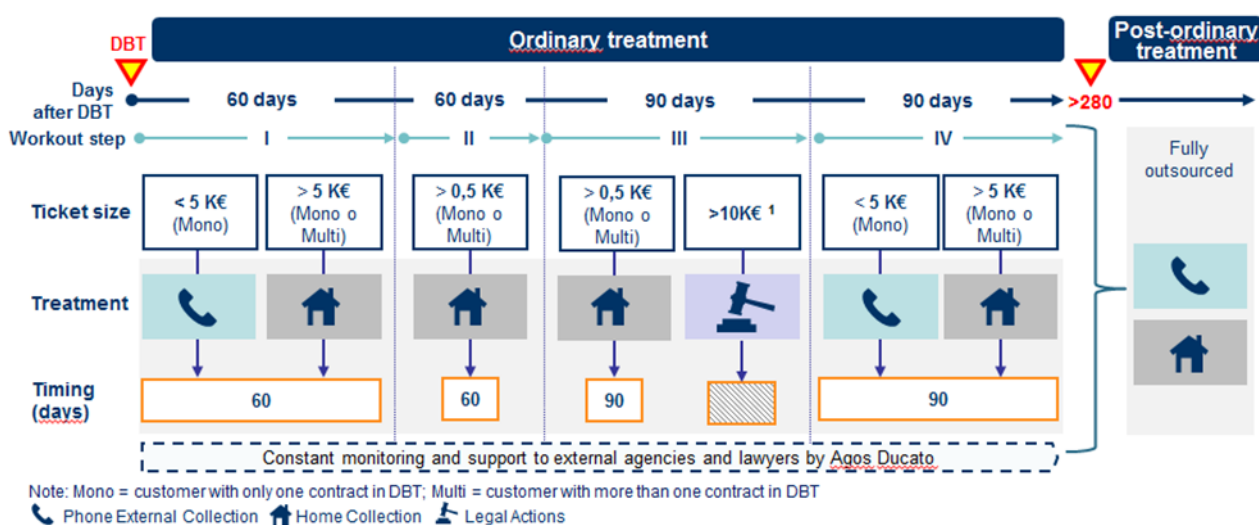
DBT

Ordinary treatment

Post-ordinary treatment

Days after DBT

60 days

60 days

90 days

90 days

>280

Workout step

I

II

III

IV

Fully outsourced

Ticket size

< 5 K€ (Mono)

> 5 K€ (Mono o Multi)

> 0,5 K€ (Mono o Multi)

> 0,5 K€ (Mono o Multi)

>10K€ $^1$

< 5 K€ (Mono)

> 5 K€ (Mono o Multi)

Treatment

Timing (days)

60

60

90

90

Constant monitoring and support to external agencies and lawyers by Agos Ducato

Note: Mono = customer with only one contract in DBT; Multi = customer with more than one contract in DBT

Phone External Collection Home Collection Legal Actions